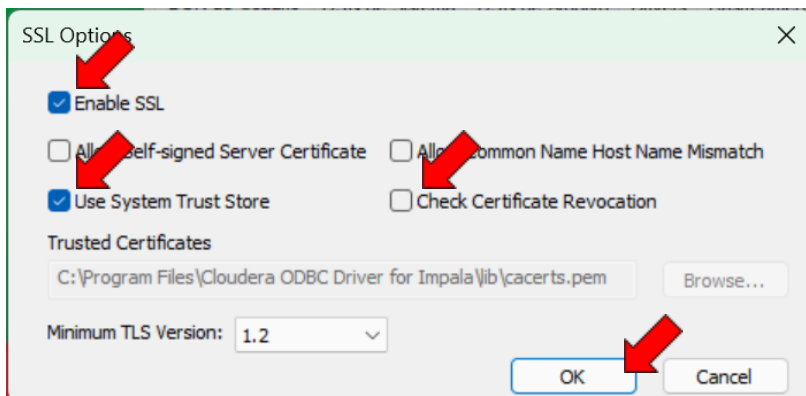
SSL Options

Enable SSL

Allo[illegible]elf-signed Server Certificate

All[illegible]ommon Name Host Name Mismatch

Use System Trust Store

Check Certificate Revocation

Trusted Certificates

C:\Program Files\Cloudera ODBC Driver for Impala\lib\cacerts.pem

Browse...

Minimum TLS Version: 1.2

OK

Cancel